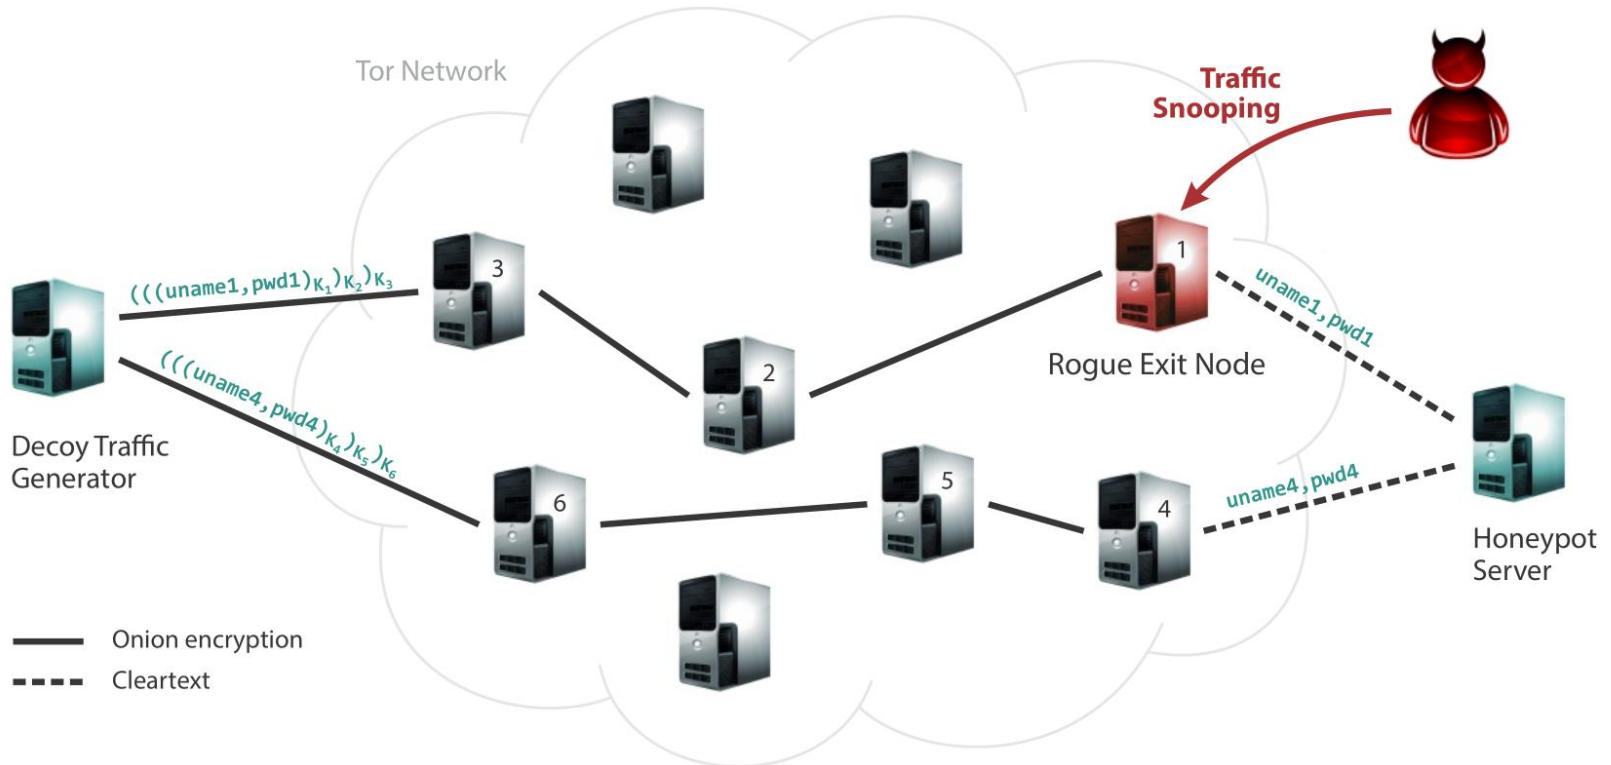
Tor Network

Traffic Snooping

$(((uname1,pwd1)_{K_1})_{K_2})_{K_3}$

3

2

1

Rogue Exit Node

uname1,pwd1

$(((uname4,pwd4)_{K_4})_{K_5})_{K_6}$

Decoy Traffic Generator

6

5

4

uname4,pwd4

Honeypot Server

Onion encryption

Cleartext